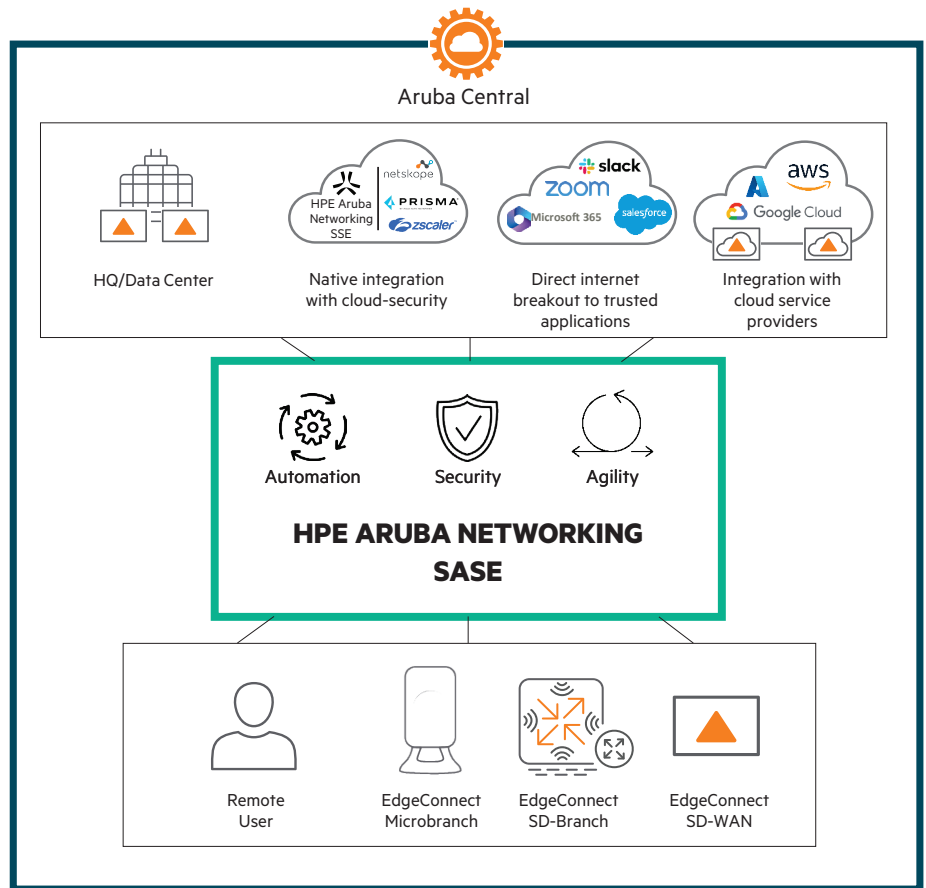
Aruba Central

HQ/Data Center

HPE Aruba Networking SSE

netskope

PRISMA

zscaler

Native integration with cloud-security

slack

zoom

Microsoft 365

salesforce

Direct internet breakout to trusted applications

aws

Google Cloud

Integration with cloud service providers

Automation

Security

Agility

HPE ARUBA NETWORKING SASE

Remote User

EdgeConnect Microbranch

EdgeConnect SD-Branch

EdgeConnect SD-WAN